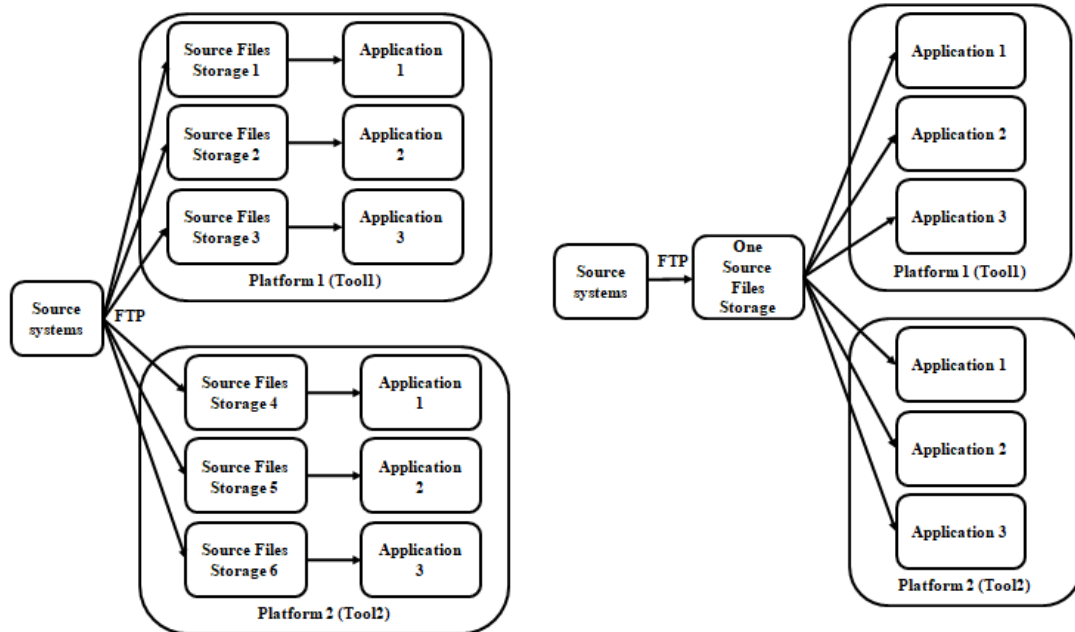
Source Files Storage 1

Application 1

Source Files Storage 2

Application 2

Source Files Storage 3

Application 3

Platform 1 (Tool1)

Source systems

FTP

Source Files Storage 4

Application 1

Source Files Storage 5

Application 2

Source Files Storage 6

Application 3

Platform 2 (Tool2)

Source systems

FTP

One Source Files Storage

Application 1

Application 2

Application 3

Platform 1 (Tool1)

Application 1

Application 2

Application 3

Platform 2 (Tool2)